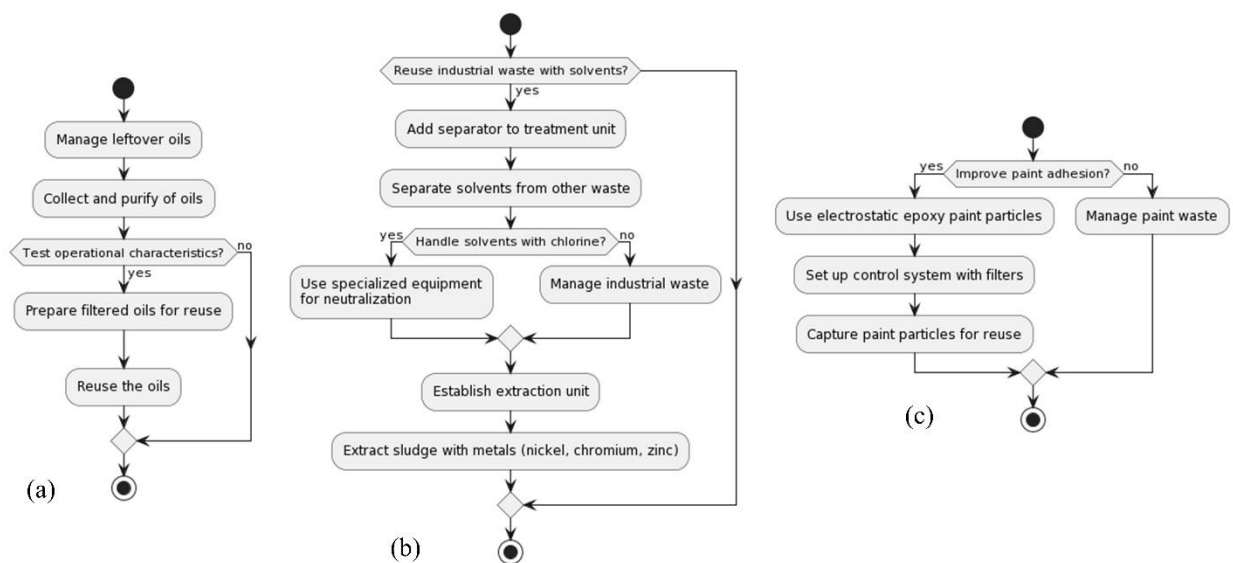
Manage leftover oils

Collect and purify of oils

Test operational characteristics?

no

yes

Prepare filtered oils for reuse

Reuse the oils

(a)

Reuse industrial waste with solvents?

yes

Add separator to treatment unit

Separate solvents from other waste

yes

Handle solvents with chlorine?

no

Use specialized equipment for neutralization

Manage industrial waste

Establish extraction unit

Extract sludge with metals (nickel, chromium, zinc)

(b)

yes

Improve paint adhesion?

no

Use electrostatic epoxy paint particles

Manage paint waste

Set up control system with filters

Capture paint particles for reuse

(c)